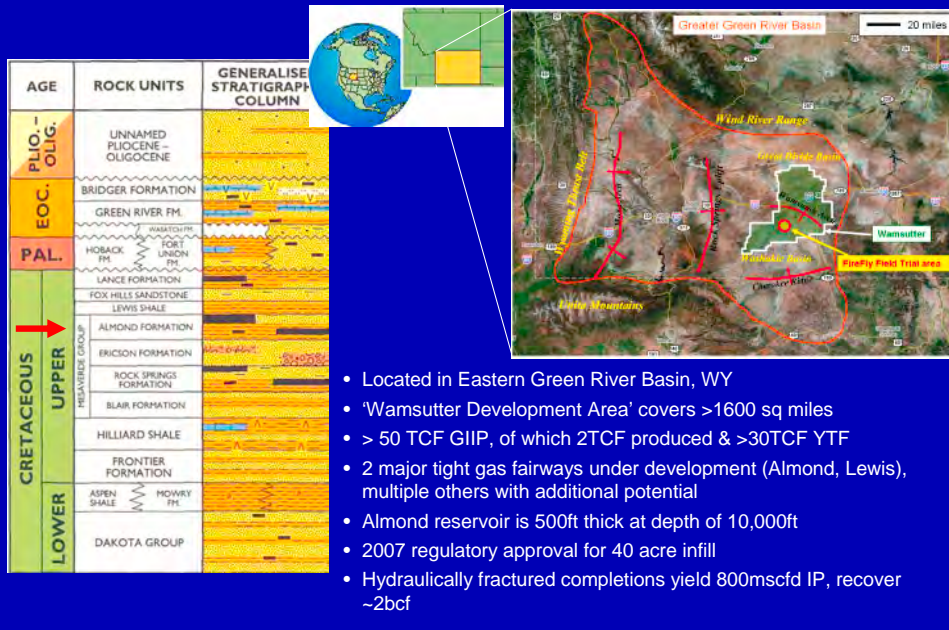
| AGE | | ROCK UNITS | GENERALISE STRATIGRAPH COLUMN |
|---|---|---|---|
| PLIO.-OLIG. | | UNNAMED PLIOCENE – OLIGOCENE | |
| EOC. | | BRIDGER FORMATION | |
| | | GREEN RIVER FM. | |
| PAL. | | WASATCH FM. HOBACK FM. FORT UNION FM. | |
| CRETACEOUS | UPPER | LANCE FORMATION | |
| | | FOX HILLS SANDSTONE | |
| | | LEWIS SHALE | |
| | | MESAVERDE GROUP ALMOND FORMATION | |
| | | ERICSON FORMATION | |
| | | ROCK SPRINGS FORMATION | |
| | | BLAIR FORMATION | |
| | | HILLIARD SHALE | |
| | | FRONTIER FORMATION | |
| | LOWER | ASPEN SHALE MOWRY FM. | |
| | | DAKOTA GROUP | |

Greater Green River Basin
20 miles
Wind River Range
Great Divide Basin
Wyoming Thrust Belt
Rock Springs Uplift
Wamsutter
Washakie Basin
FireFly Field Trial area
Cherokee Ridge
Uinta Mountains

• Located in Eastern Green River Basin, WY
• 'Wamsutter Development Area' covers >1600 sq miles
• > 50 TCF GIIP, of which 2TCF produced & >30TCF YTF
• 2 major tight gas fairways under development (Almond, Lewis), multiple others with additional potential
• Almond reservoir is 500ft thick at depth of 10,000ft
• 2007 regulatory approval for 40 acre infill
• Hydraulically fractured completions yield 800mscfd IP, recover ~2bcf